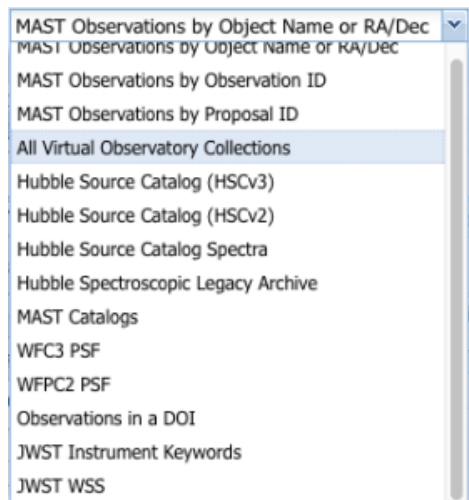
MAST Observations by Object Name or RA/Dec

MAST Observations by Object Name or RA/Dec

MAST Observations by Observation ID

MAST Observations by Proposal ID

All Virtual Observatory Collections

Hubble Source Catalog (HSCv3)

Hubble Source Catalog (HSCv2)

Hubble Source Catalog Spectra

Hubble Spectroscopic Legacy Archive

MAST Catalogs

WFC3 PSF

WFPC2 PSF

Observations in a DOI

JWST Instrument Keywords

JWST WSS